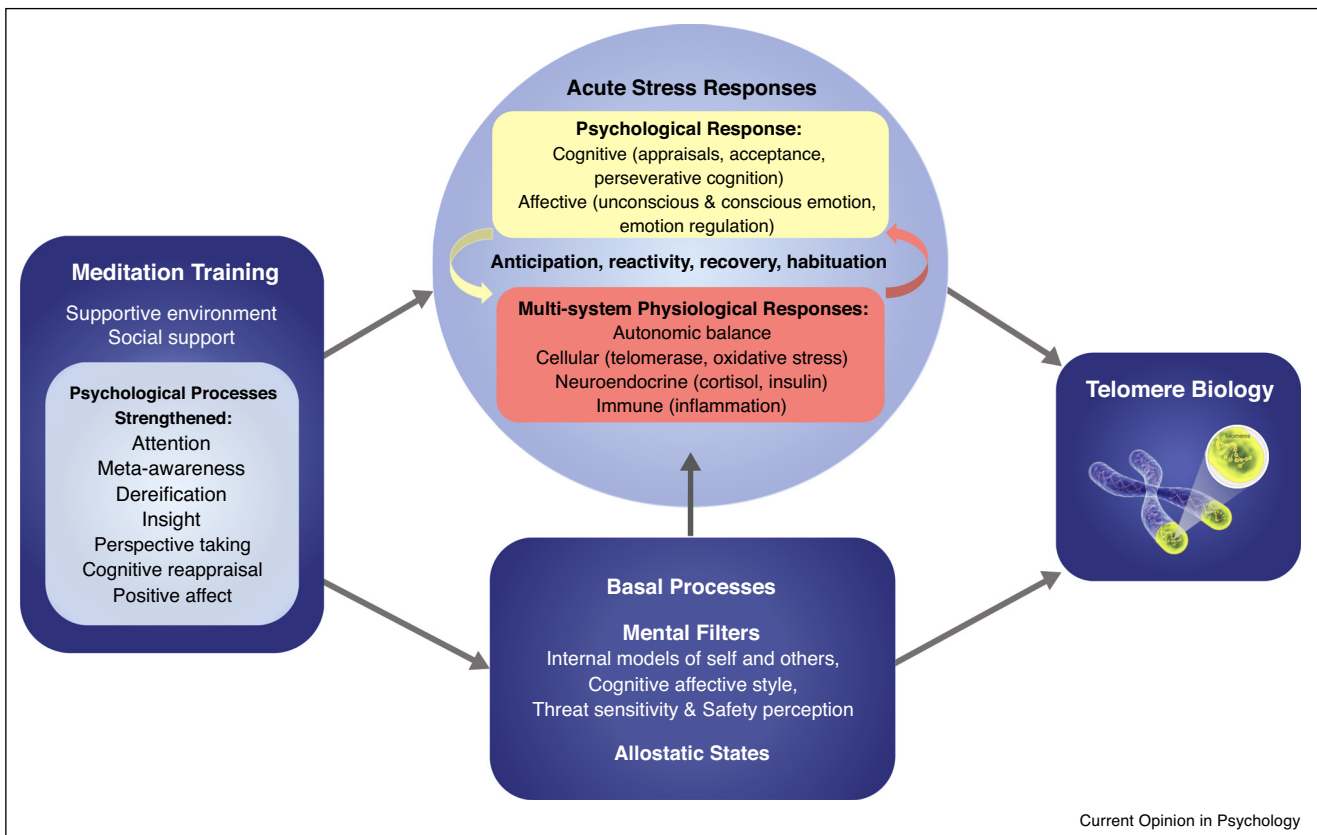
Acute Stress Responses

Psychological Response:
Cognitive (appraisals, acceptance, perseverative cognition)
Affective (unconscious & conscious emotion, emotion regulation)

Anticipation, reactivity, recovery, habituation

Multi-system Physiological Responses:
Autonomic balance
Cellular (telomerase, oxidative stress)
Neuroendocrine (cortisol, insulin)
Immune (inflammation)

Meditation Training

Supportive environment
Social support

Psychological Processes Strengthened:
Attention
Meta-awareness
Dereification
Insight
Perspective taking
Cognitive reappraisal
Positive affect

Telomere Biology

Telomere

Basal Processes

Mental Filters
Internal models of self and others,
Cognitive affective style,
Threat sensitivity & Safety perception

Allostatic States

Current Opinion in Psychology